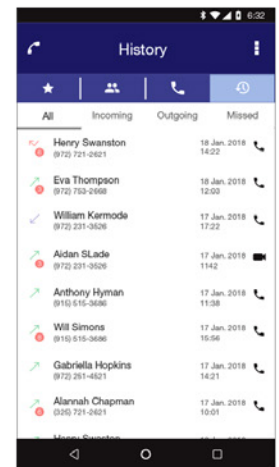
6:32

History

All | Incoming | Outgoing | Missed

Henry Swanston
(972) 721-2621
18 Jan. 2018
14:22

Eva Thompson
(972) 753-2998
18 Jan. 2018
12:03

William Kermode
(972) 231-3526
17 Jan. 2018
17:22

Aidan SLade
(972) 231-3526
17 Jan. 2018
1142

Anthony Hyman
(915) 515-3686
17 Jan. 2018
11:38

Will Simons
(915) 515-3686
17 Jan. 2018
15:56

Gabriella Hopkins
(972) 261-4521
17 Jan. 2018
14:21

Alannah Chapman
(325) 721-2621
17 Jan. 2018
10:01

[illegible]